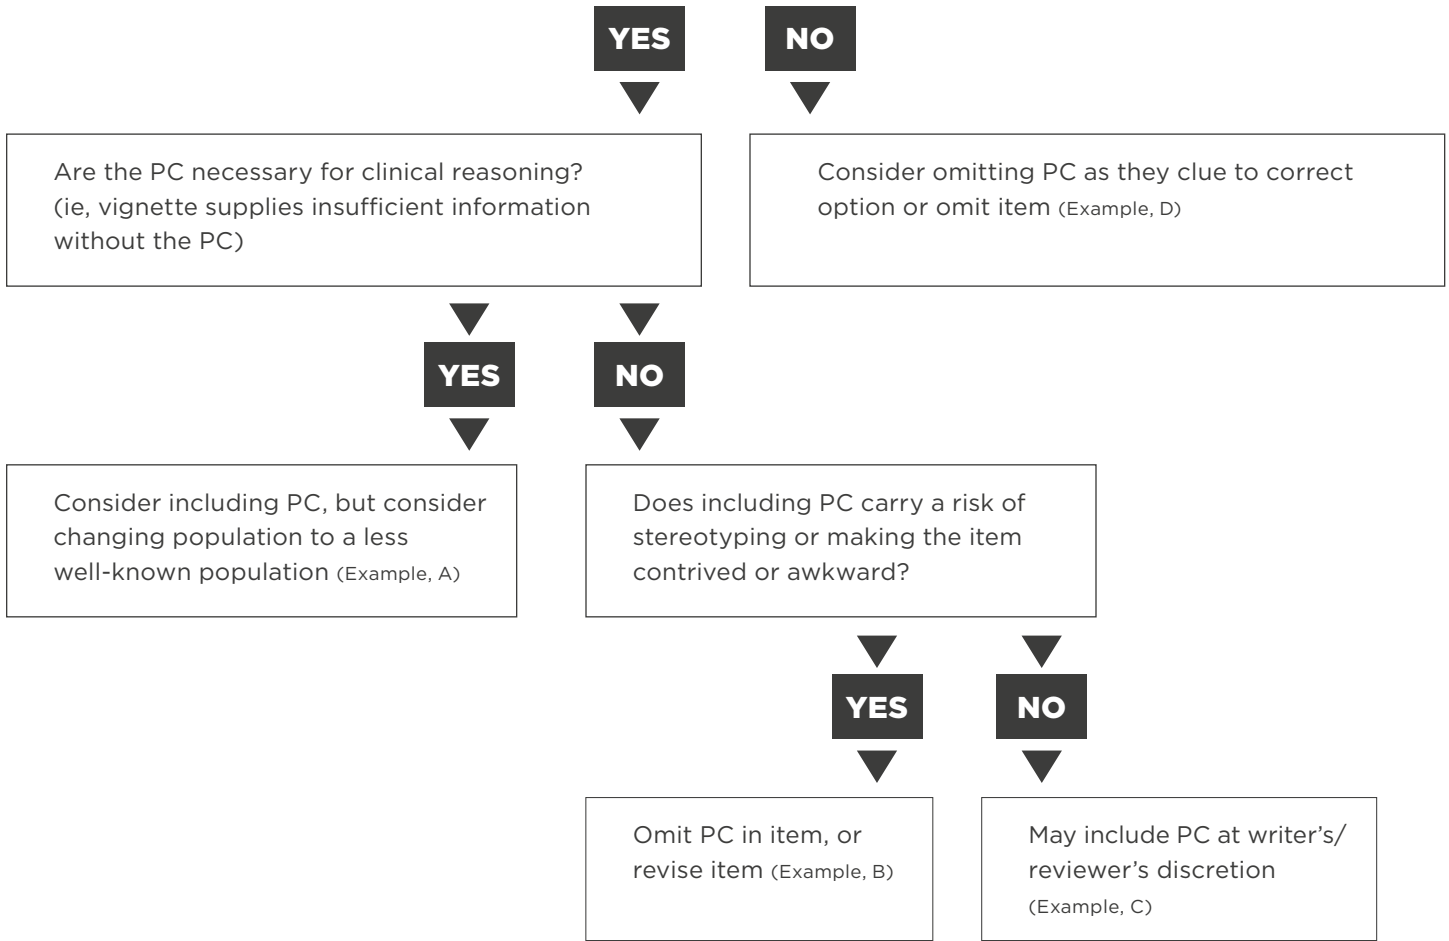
YES

NO

Are the PC necessary for clinical reasoning? (ie, vignette supplies insufficient information without the PC)

Consider omitting PC as they clue to correct option or omit item (Example, D)

YES

NO

Consider including PC, but consider changing population to a less well-known population (Example, A)

Does including PC carry a risk of stereotyping or making the item contrived or awkward?

YES

NO

Omit PC in item, or revise item (Example, B)

May include PC at writer's/ reviewer's discretion (Example, C)